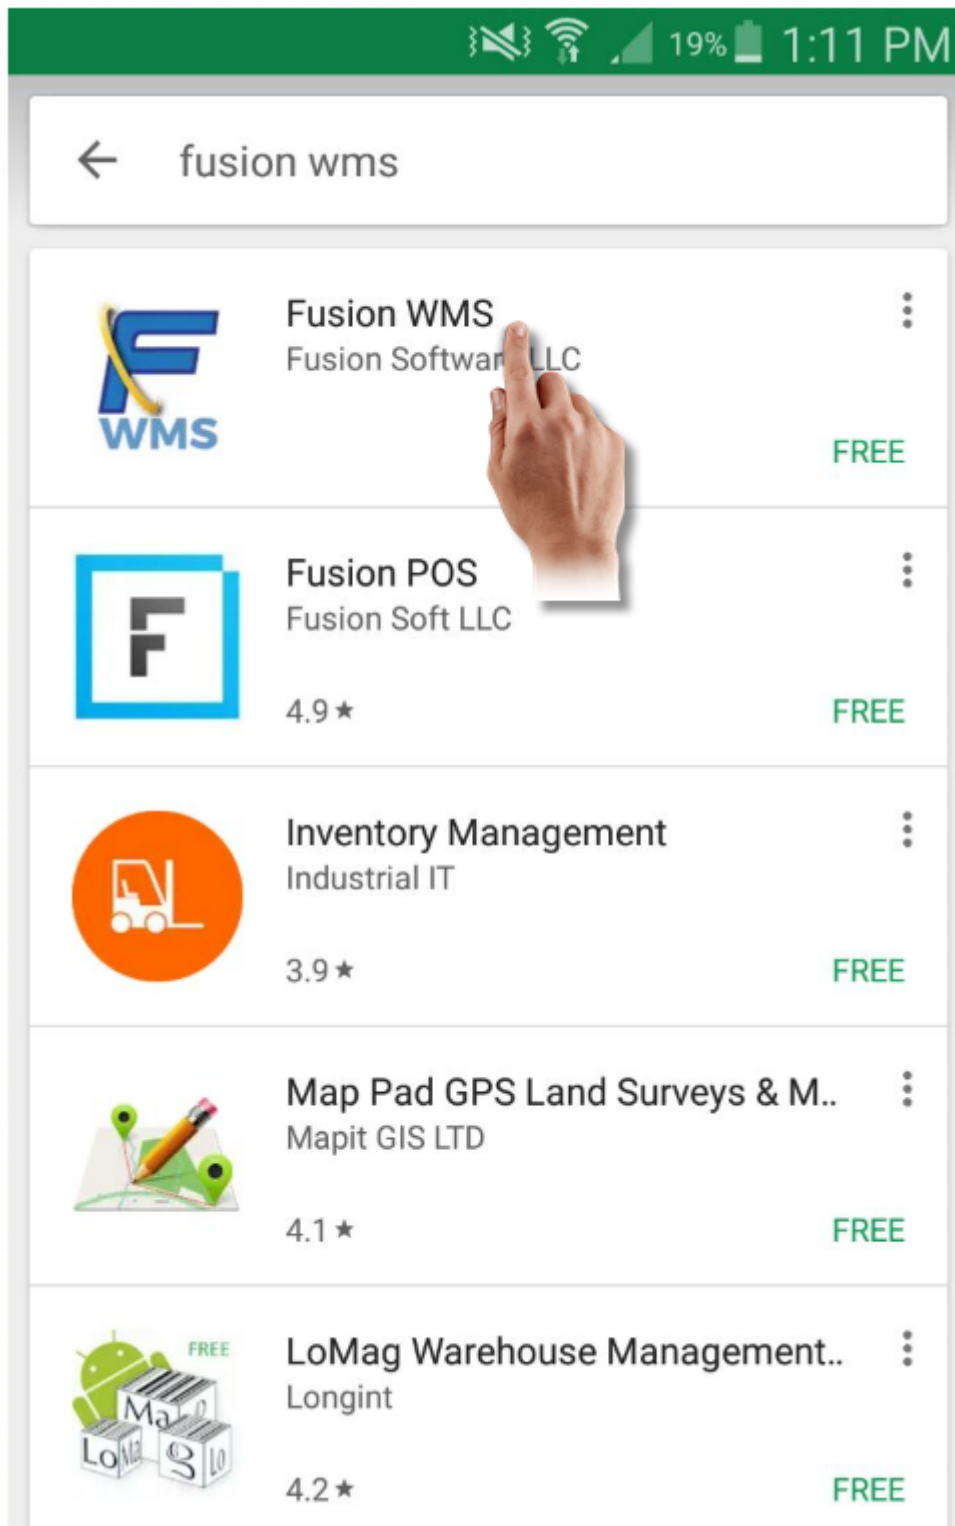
19% 1:11 PM

fusion wms

WMS

Fusion WMS
Fusion Softwar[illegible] LLC
FREE

Fusion POS
Fusion Soft LLC
4.9 ★
FREE

Inventory Management
Industrial IT
3.9 ★
FREE

Map Pad GPS Land Surveys & M..
Mapit GIS LTD
4.1 ★
FREE

FREE
LoMag Warehouse Management..
Longint
4.2 ★
FREE